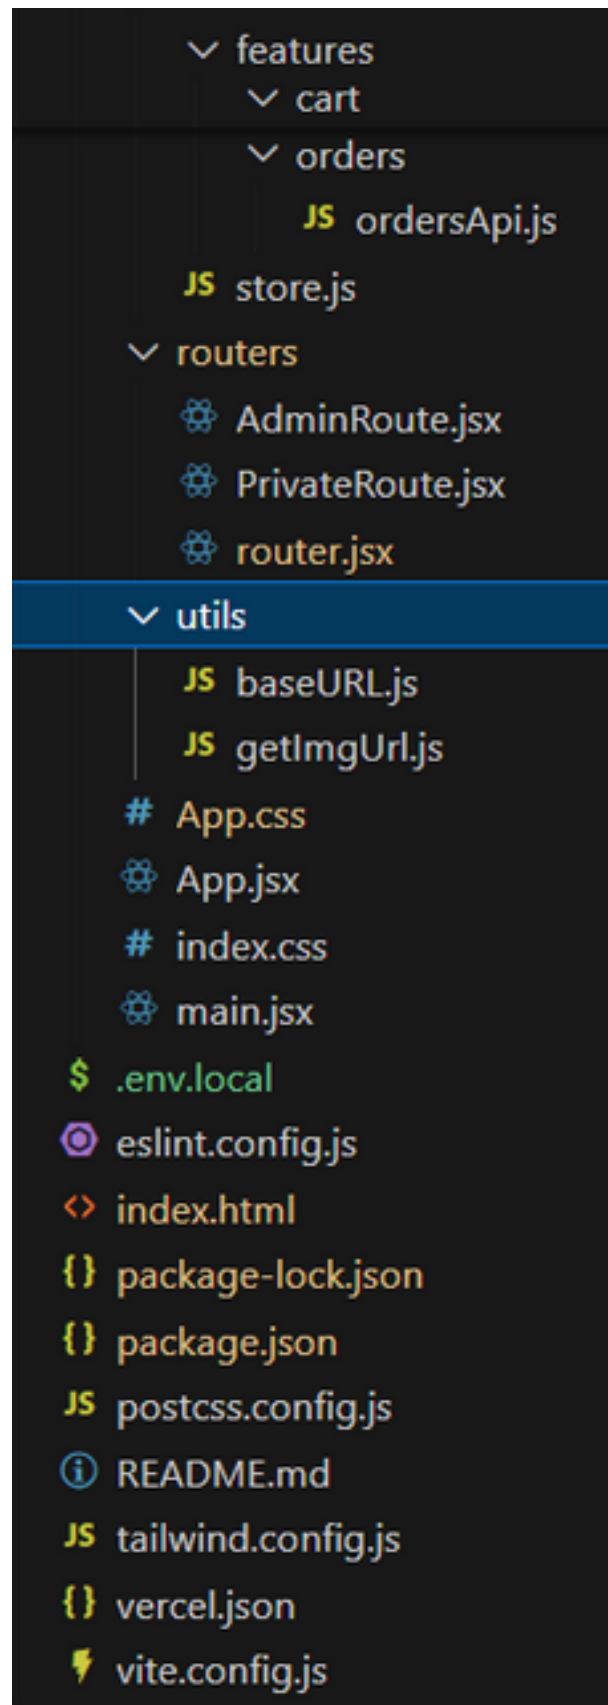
features
cart
orders
JS ordersApi.js
JS store.js
routers
AdminRoute.jsx
PrivateRoute.jsx
router.jsx
utils
JS baseURL.js
JS getImgUrl.js
# App.css
App.jsx
# index.css
main.jsx
$ .env.local
eslint.config.js
<> index.html
{} package-lock.json
{} package.json
JS postcss.config.js
README.md
JS tailwind.config.js
{} vercel.json
vite.config.js